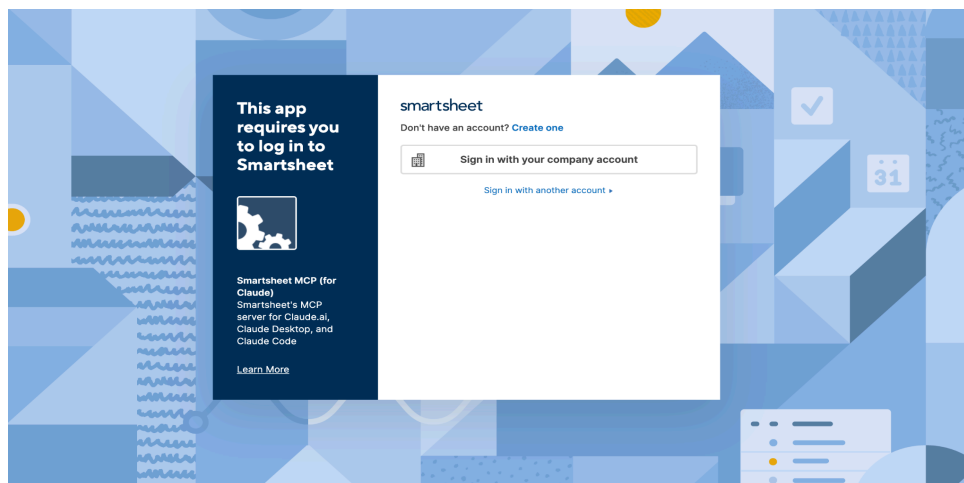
This app requires you to log in to Smartsheet

Smartsheet MCP (for Claude)
Smartsheet's MCP server for Claude.ai, Claude Desktop, and Claude Code

Learn More

smartsheet

Don't have an account? Create one

Sign in with your company account

Sign in with another account ▸

31